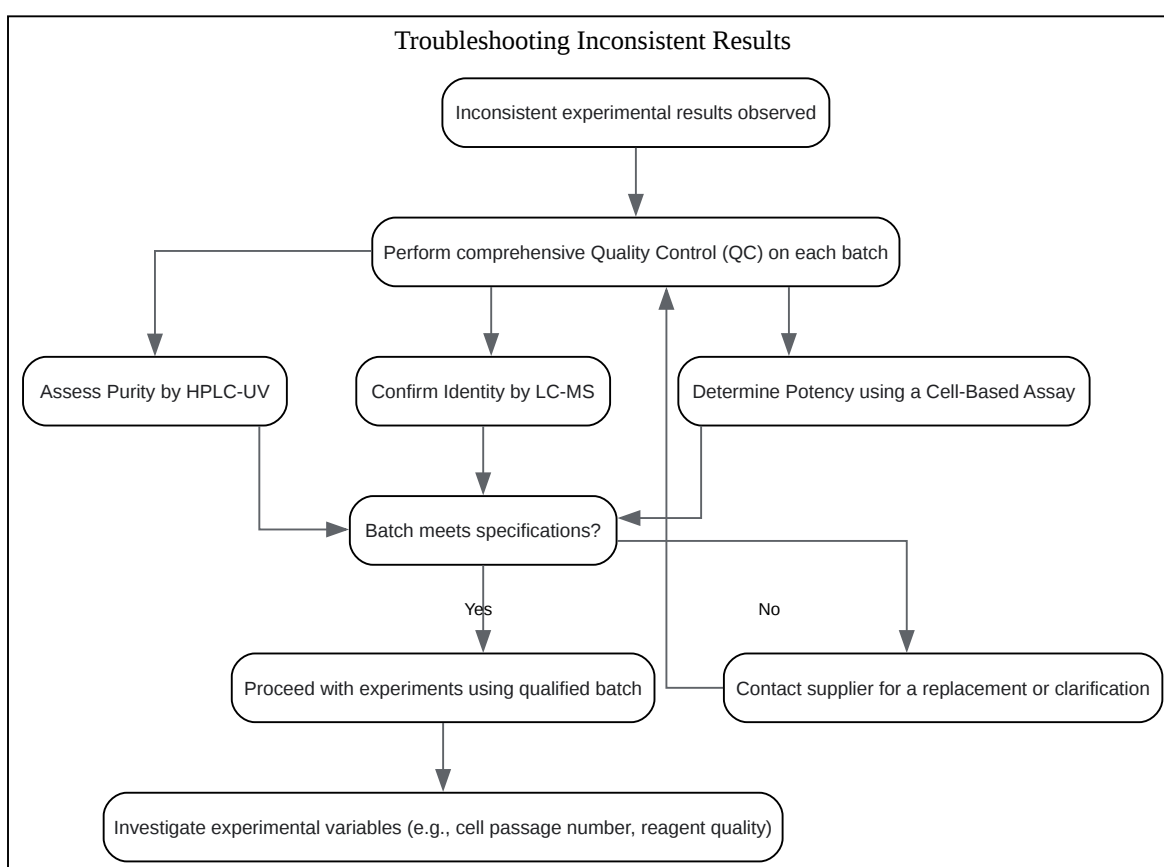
Troubleshooting Inconsistent Results

Inconsistent experimental results observed

Perform comprehensive Quality Control (QC) on each batch

Assess Purity by HPLC-UV

Confirm Identity by LC-MS

Determine Potency using a Cell-Based Assay

Batch meets specifications?

Yes

No

Proceed with experiments using qualified batch

Contact supplier for a replacement or clarification

Investigate experimental variables (e.g., cell passage number, reagent quality)